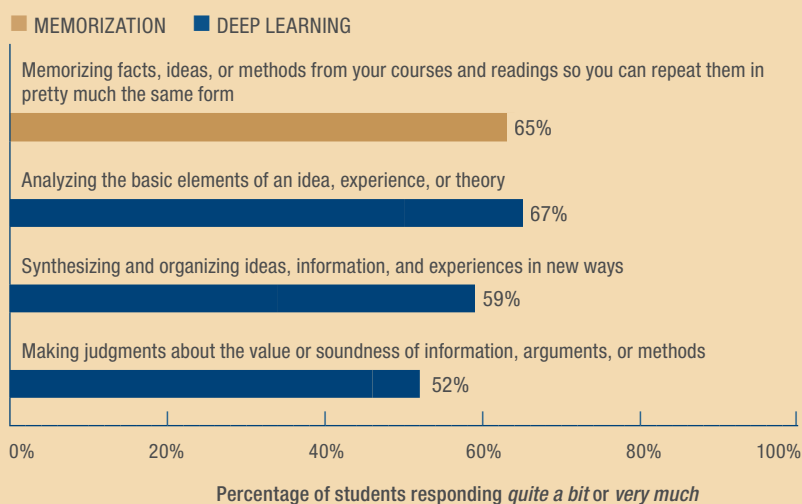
MEMORIZATION DEEP LEARNING

Memorizing facts, ideas, or methods from your courses and readings so you can repeat them in pretty much the same form

65%

Analyzing the basic elements of an idea, experience, or theory

67%

Synthesizing and organizing ideas, information, and experiences in new ways

59%

Making judgments about the value or soundness of information, arguments, or methods

52%

0% 20% 40% 60% 80% 100%

Percentage of students responding *quite a bit* or *very much*